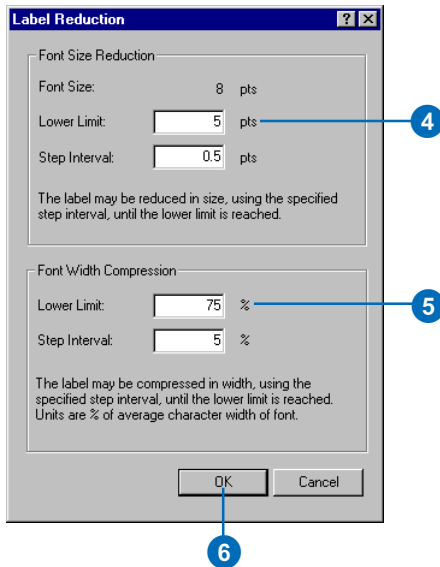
Label Reduction

?

Font Size Reduction

Font Size: 8 pts

Lower Limit: 5 pts

Step Interval: 0.5 pts

The label may be reduced in size, using the specified step interval, until the lower limit is reached.

Font Width Compression

Lower Limit: 75 %

Step Interval: 5 %

The label may be compressed in width, using the specified step interval, until the lower limit is reached. Units are % of average character width of font.

OK

Cancel

4

5

6